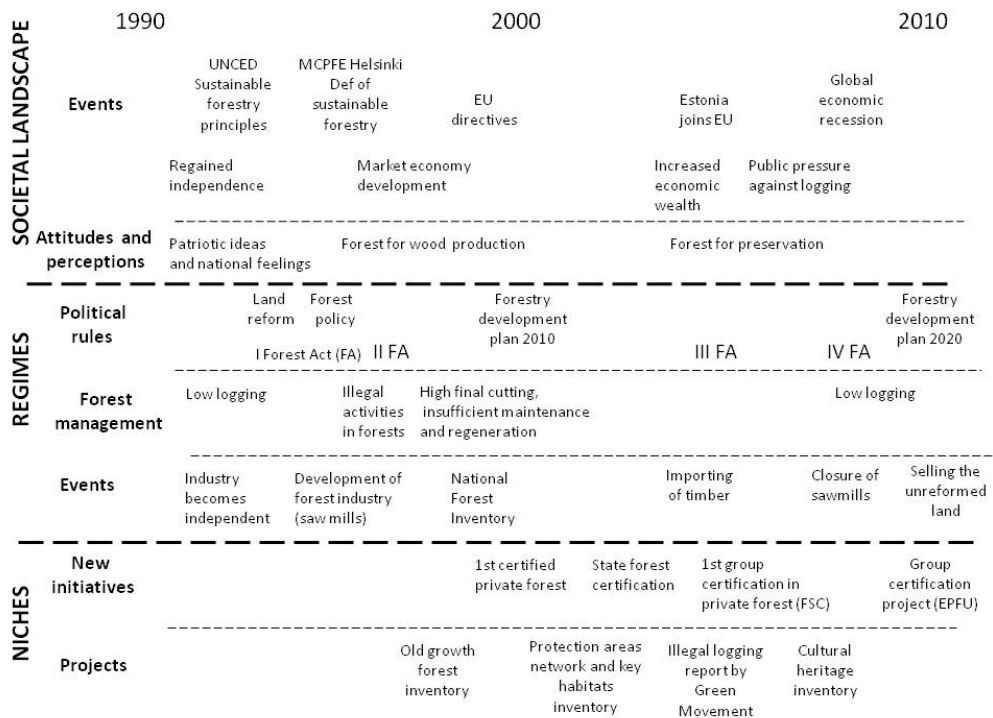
1990 2000 2010

SOCIETAL LANDSCAPE

Events

UNCED Sustainable forestry principles

MCPFE Helsinki Def of sustainable forestry

EU directives

Estonia joins EU

Global economic recession

Regained independence

Market economy development

Increased economic wealth

Public pressure against logging

Attitudes and perceptions

Patriotic ideas and national feelings

Forest for wood production

Forest for preservation

REGIMES

Political rules

Land reform

Forest policy

Forestry development plan 2010

Forestry development plan 2020

I Forest Act (FA)

II FA

III FA

IV FA

Forest management

Low logging

Illegal activities in forests

High final cutting, insufficient maintenance and regeneration

Low logging

Events

Industry becomes independent

Development of forest industry (saw mills)

National Forest Inventory

Importing of timber

Closure of sawmills

Selling the unreformed land

NICHES

New initiatives

1st certified private forest

State forest certification

1st group certification in private forest (FSC)

Group certification project (EPFU)

Projects

Old growth forest inventory

Protection areas network and key habitats inventory

Illegal logging report by Green Movement

Cultural heritage inventory